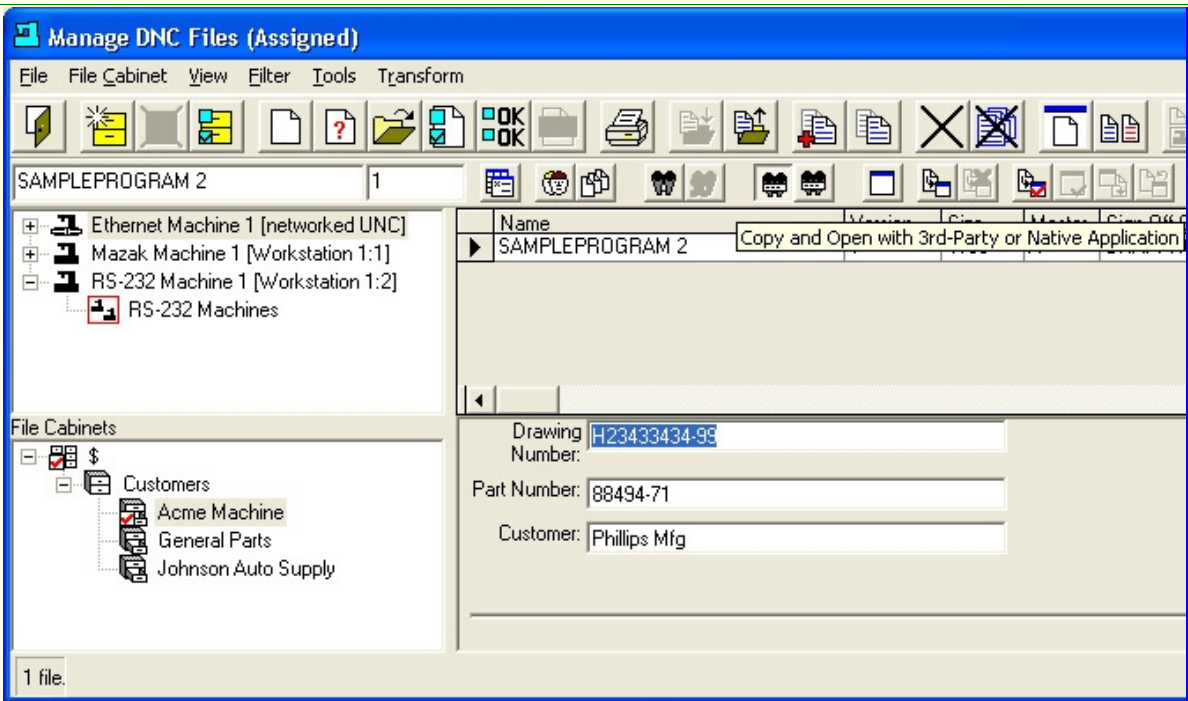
Manage DNC Files (Assigned)

File File Cabinet View Filter Tools Transform

SAMPLEPROGRAM 2
1

Ethernet Machine 1 [networked UNC]
Mazak Machine 1 [Workstation 1:1]
RS-232 Machine 1 [Workstation 1:2]
RS-232 Machines

| Name | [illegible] | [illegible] | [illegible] | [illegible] |
|---|---|---|---|---|
| SAMPLEPROGRAM 2 | | | | |

Copy and Open with 3rd-Party or Native Application

File Cabinets
$
Customers
Acme Machine
General Parts
Johnson Auto Supply

Drawing Number: H23433434-99
Part Number: 88494-71
Customer: Phillips Mfg

1 file.